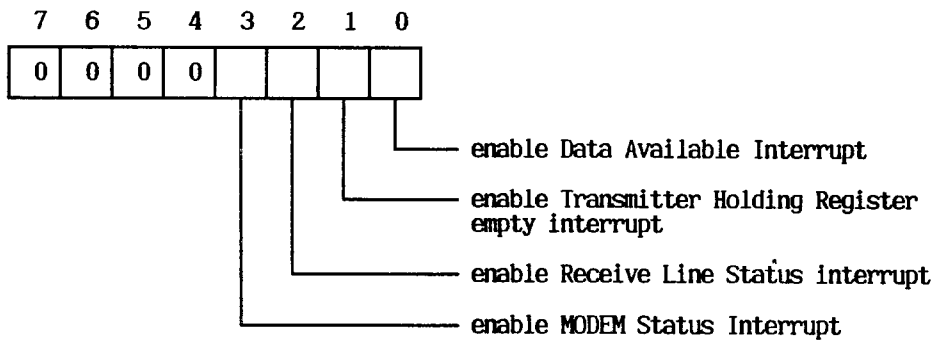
| 7 | 6 | 5 | 4 | 3 | 2 | 1 | 0 |
|---|---|---|---|---|---|---|---|
| 0 | 0 | 0 | 0 | | | | |

enable Data Available Interrupt

enable Transmitter Holding Register empty interrupt

enable Receive Line Status interrupt

enable MODEM Status Interrupt